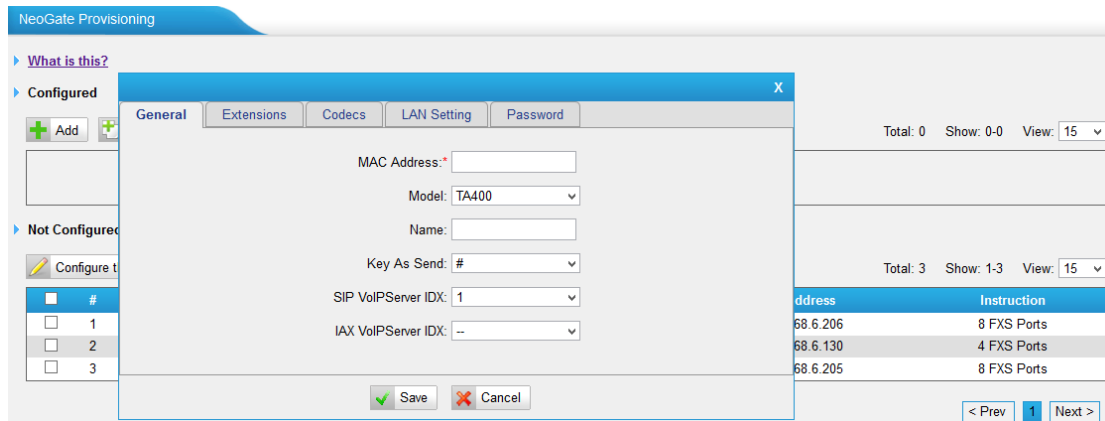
NeoGate Provisioning

What is this?

Configured

Add

Total: 0 Show: 0-0 View: 15

Not Configured

Configure t

Total: 3 Show: 1-3 View: 15

| # | ddress | Instruction |
|---|---|---|
| 1 | 68.6.206 | 8 FXS Ports |
| 2 | 68.6.130 | 4 FXS Ports |
| 3 | 68.6.205 | 8 FXS Ports |

< Prev 1 Next >

X

General | Extensions | Codecs | LAN Setting | Password

MAC Address:*

Model: TA400

Name:

Key As Send: #

SIP VoIPServer IDX: 1

IAX VoIPServer IDX: --

Save Cancel